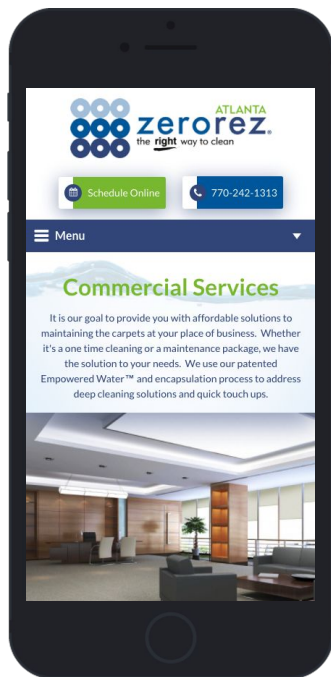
ATLANTA
zerorez®
the right way to clean

Schedule Online

770-242-1313

Menu

Commercial Services

It is our goal to provide you with affordable solutions to maintaining the carpets at your place of business. Whether it's a one time cleaning or a maintenance package, we have the solution to your needs. We use our patented Empowered Water™ and encapsulation process to address deep cleaning solutions and quick touch ups.